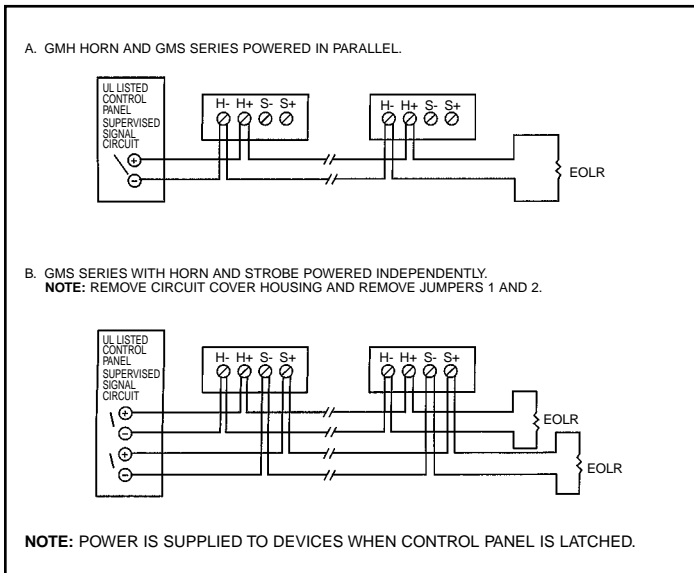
A. GMH HORN AND GMS SERIES POWERED IN PARALLEL.

UL LISTED CONTROL PANEL SUPERVISED SIGNAL CIRCUIT

H- H+ S- S+

H- H+ S- S+

EOLR

B. GMS SERIES WITH HORN AND STROBE POWERED INDEPENDENTLY.
NOTE: REMOVE CIRCUIT COVER HOUSING AND REMOVE JUMPERS 1 AND 2.

UL LISTED CONTROL PANEL SUPERVISED SIGNAL CIRCUIT

H- H+ S- S+

H- H+ S- S+

EOLR

EOLR

NOTE: POWER IS SUPPLIED TO DEVICES WHEN CONTROL PANEL IS LATCHED.